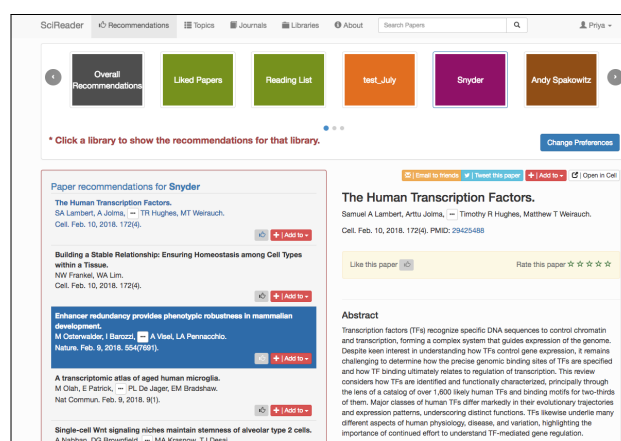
SciReader Recommendations Topics Journals Libraries About Search Papers Priya

Overall Recommendations
Liked Papers
Reading List
test_July
Snyder
Andy Spakowitz

* Click a library to show the recommendations for that library.

Change Preferences

Paper recommendations for Snyder

The Human Transcription Factors.
SA Lambert, A Jolma, ··· TR Hughes, MT Weirauch.
Cell. Feb. 10, 2018. 172(4).
+ Add to

Building a Stable Relationship: Ensuring Homeostasis among Cell Types within a Tissue.
NW Frankel, WA Lim.
Cell. Feb. 10, 2018. 172(4).
+ Add to

Enhancer redundancy provides phenotypic robustness in mammalian development.
M Osterwalder, I Barozzi, ··· A Visel, LA Pennacchio.
Nature. Feb. 9, 2018. 554(7691).
+ Add to

A transcriptomic atlas of aged human microglia.
M Olah, E Patrick, ··· PL De Jager, EM Bradshaw.
Nat Commun. Feb. 9, 2018. 9(1).
+ Add to

Single-cell Wnt signaling niches maintain stemness of alveolar type 2 cells.
A Nabhan, DG Brownfield, ··· MA Krasnow, T J Desai

Email to friends Tweet this paper + Add to Open in Cell

The Human Transcription Factors.
Samuel A Lambert, Arttu Jolma, ··· Timothy R Hughes, Matthew T Weirauch.
Cell. Feb. 10, 2018. 172(4). PMID: 29425488

Like this paper Rate this paper ☆☆☆☆☆

Abstract
Transcription factors (TFs) recognize specific DNA sequences to control chromatin and transcription, forming a complex system that guides expression of the genome. Despite keen interest in understanding how TFs control gene expression, it remains challenging to determine how the precise genomic binding sites of TFs are specified and how TF binding ultimately relates to regulation of transcription. This review considers how TFs are identified and functionally characterized, principally through the lens of a catalog of over 1,600 likely human TFs and binding motifs for two-thirds of them. Major classes of human TFs differ markedly in their evolutionary trajectories and expression patterns, underscoring distinct functions. TFs likewise underlie many different aspects of human physiology, disease, and variation, highlighting the importance of continued effort to understand TF-mediated gene regulation.